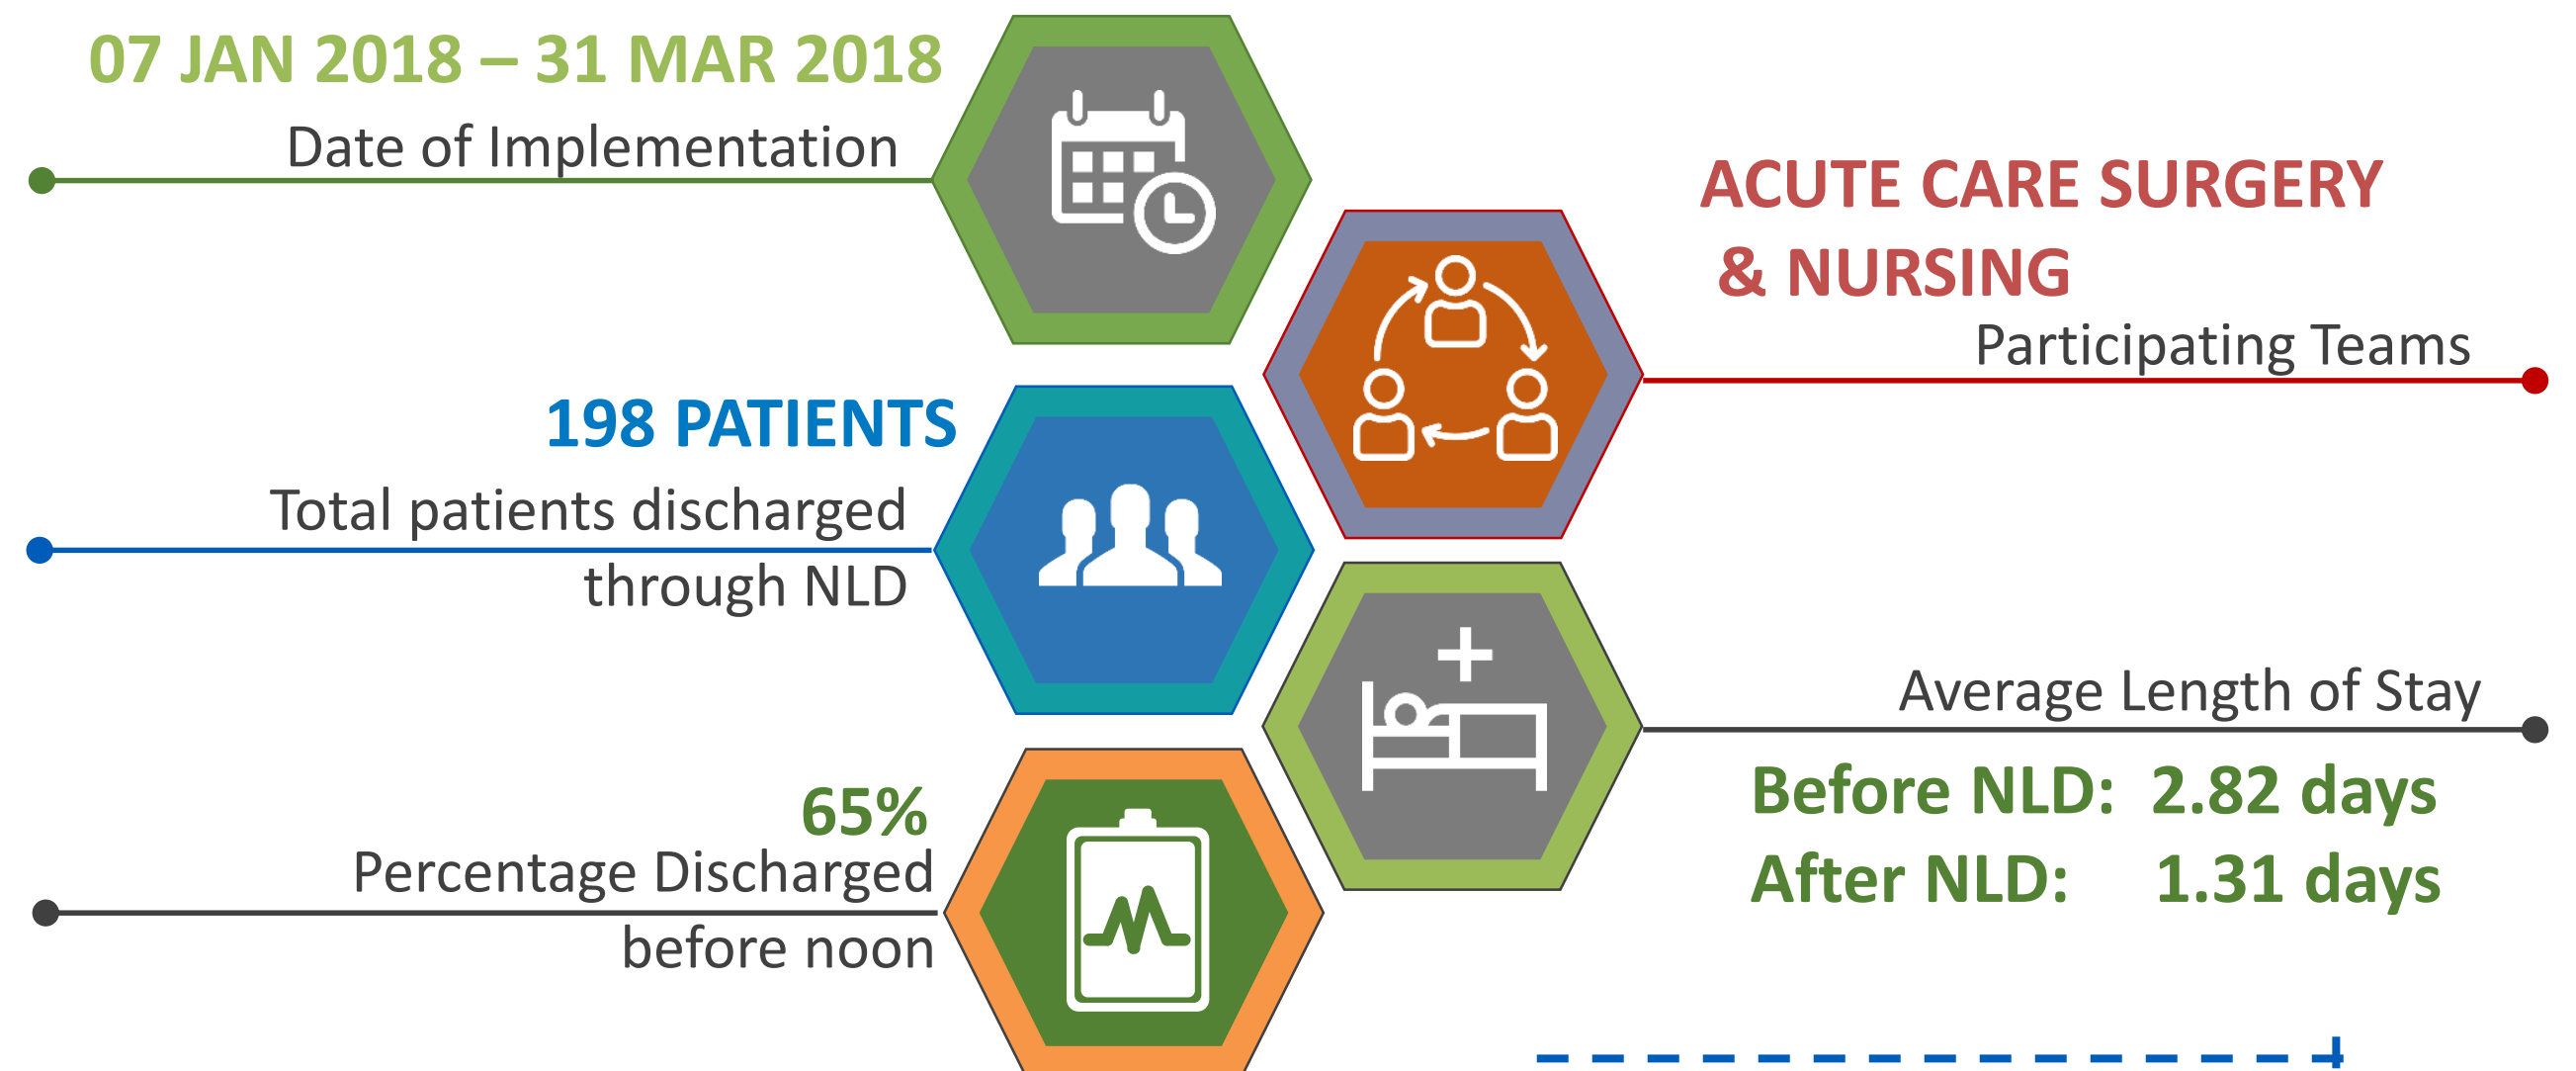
07 JAN 2018 – 31 MAR 2018
Date of Implementation

ACUTE CARE SURGERY & NURSING
Participating Teams

198 PATIENTS
Total patients discharged through NLD

Average Length of Stay
Before NLD: 2.82 days
After NLD: 1.31 days

65%
Percentage Discharged before noon